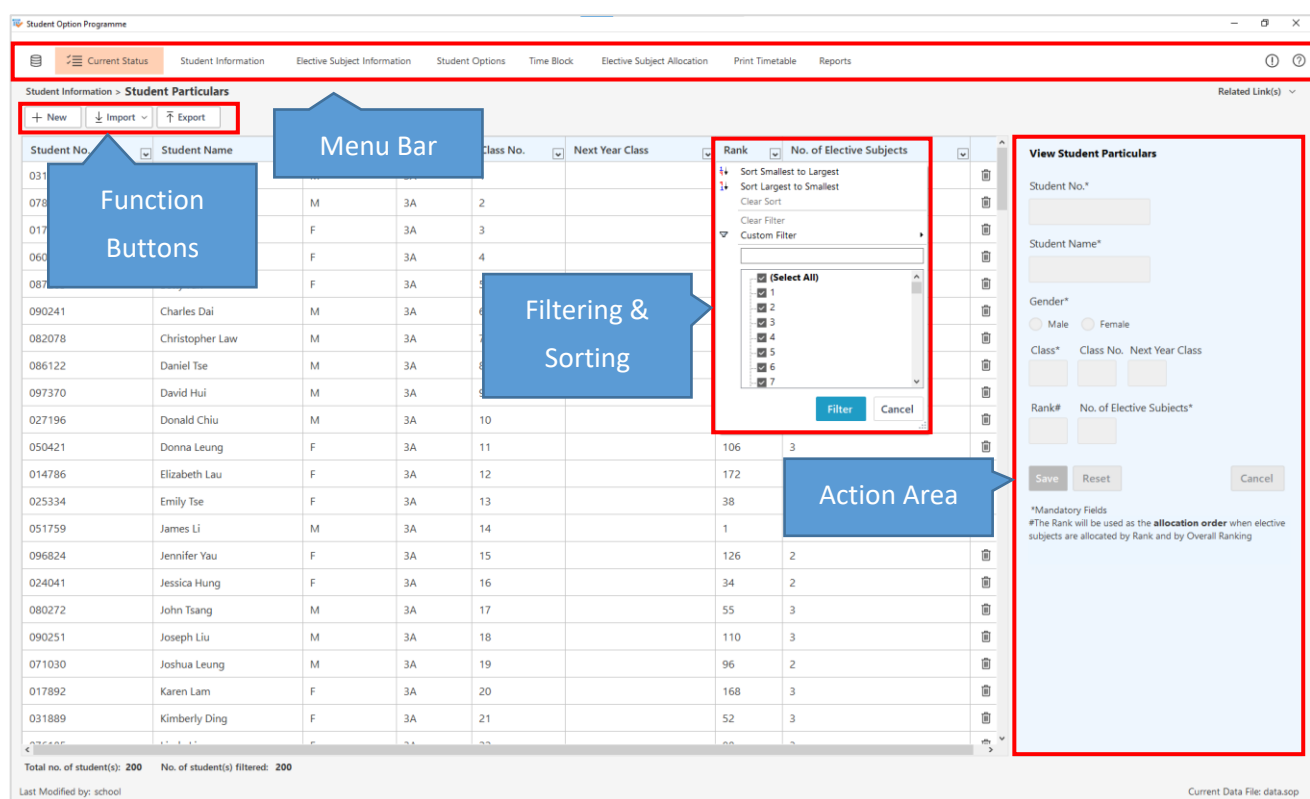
Student Option Programme

Current Status | Student Information | Elective Subject Information | Student Options | Time Block | Elective Subject Allocation | Print Timetable | Reports

Student Information > Student Particulars

Related Link(s)

+ New | Import | Export

Menu Bar

Function Buttons

Filtering & Sorting

Action Area

| Student No. | Student Name | | | Class No. | Next Year Class | Rank | No. of Elective Subjects |
|---|---|---|---|---|---|---|---|
| 031 | | | | | | | |
| 078 | | M | 3A | 2 | | | |
| 017 | | F | 3A | 3 | | | |
| 060 | | F | 3A | 4 | | | |
| 087 | | F | 3A | 5 | | | |
| 090241 | Charles Dai | M | 3A | 6 | | | |
| 082078 | Christopher Law | M | 3A | 7 | | | |
| 086122 | Daniel Tse | M | 3A | 8 | | | |
| 097370 | David Hui | M | 3A | 9 | | | |
| 027196 | Donald Chiu | M | 3A | 10 | | | |
| 050421 | Donna Leung | F | 3A | 11 | | 106 | 3 |
| 014786 | Elizabeth Lau | F | 3A | 12 | | 172 | |
| 025334 | Emily Tse | F | 3A | 13 | | 38 | |
| 051759 | James Li | M | 3A | 14 | | 1 | |
| 096824 | Jennifer Yau | F | 3A | 15 | | 126 | 2 |
| 024041 | Jessica Hung | F | 3A | 16 | | 34 | 2 |
| 080272 | John Tsang | M | 3A | 17 | | 55 | 3 |
| 090251 | Joseph Liu | M | 3A | 18 | | 110 | 3 |
| 071030 | Joshua Leung | M | 3A | 19 | | 96 | 2 |
| 017892 | Karen Lam | F | 3A | 20 | | 168 | 3 |
| 031889 | Kimberly Ding | F | 3A | 21 | | 52 | 3 |

Sort Smallest to Largest
Sort Largest to Smallest
Clear Sort
Clear Filter
Custom Filter
(Select All)
1
2
3
4
5
6
7
Filter | Cancel

View Student Particulars
Student No.*
Student Name*
Gender*
Male | Female
Class* | Class No. | Next Year Class
Rank# | No. of Elective Subjects*
Save | Reset | Cancel
*Mandatory Fields
#The Rank will be used as the allocation order when elective subjects are allocated by Rank and by Overall Ranking

Total no. of student(s): 200 No. of student(s) filtered: 200
Last Modified by: school
Current Data File: data.sop